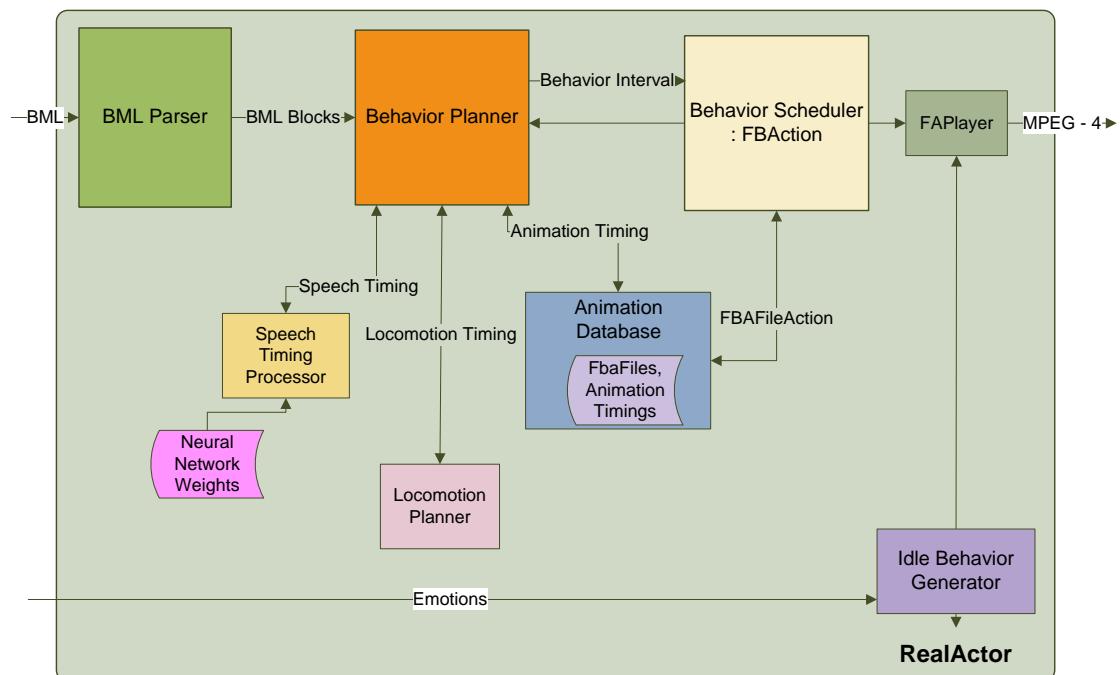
BML

BML Parser

BML Blocks

Behavior Planner

Behavior Interval

Behavior Scheduler : FBAction

FAPlayer

MPEG - 4

Animation Timing

Speech Timing

Speech Timing Processor

Locomotion Timing

Animation Database

FbaFiles, Animation Timings

FBAFileAction

Neural Network Weights

Locomotion Planner

Idle Behavior Generator

Emotions

RealActor